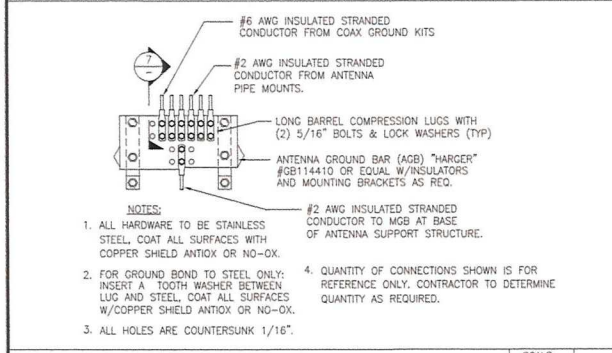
#6 AWG INSULATED STRANDED CONDUCTOR FROM COAX GROUND KITS

#2 AWG INSULATED STRANDED CONDUCTOR FROM ANTENNA PIPE MOUNTS.

7
-

LONG BARREL COMPRESSION LUGS WITH (2) 5/16" BOLTS & LOCK WASHERS (TYP)

ANTENNA GROUND BAR (AGB) "HARGER" #GB114410 OR EQUAL W/INSULATORS AND MOUNTING BRACKETS AS REQ.

#2 AWG INSULATED STRANDED CONDUCTOR TO MGB AT BASE OF ANTENNA SUPPORT STRUCTURE.

NOTES:

1. ALL HARDWARE TO BE STAINLESS STEEL, COAT ALL SURFACES WITH COPPER SHIELD ANTIOX OR NO-OX.

2. FOR GROUND BOND TO STEEL ONLY: INSERT A TOOTH WASHER BETWEEN LUG AND STEEL, COAT ALL SURFACES W/COPPER SHIELD ANTIOX OR NO-OX.

3. ALL HOLES ARE COUNTERSUNK 1/16".

4. QUANTITY OF CONNECTIONS SHOWN IS FOR REFERENCE ONLY. CONTRACTOR TO DETERMINE QUANTITY AS REQUIRED.

SCALE